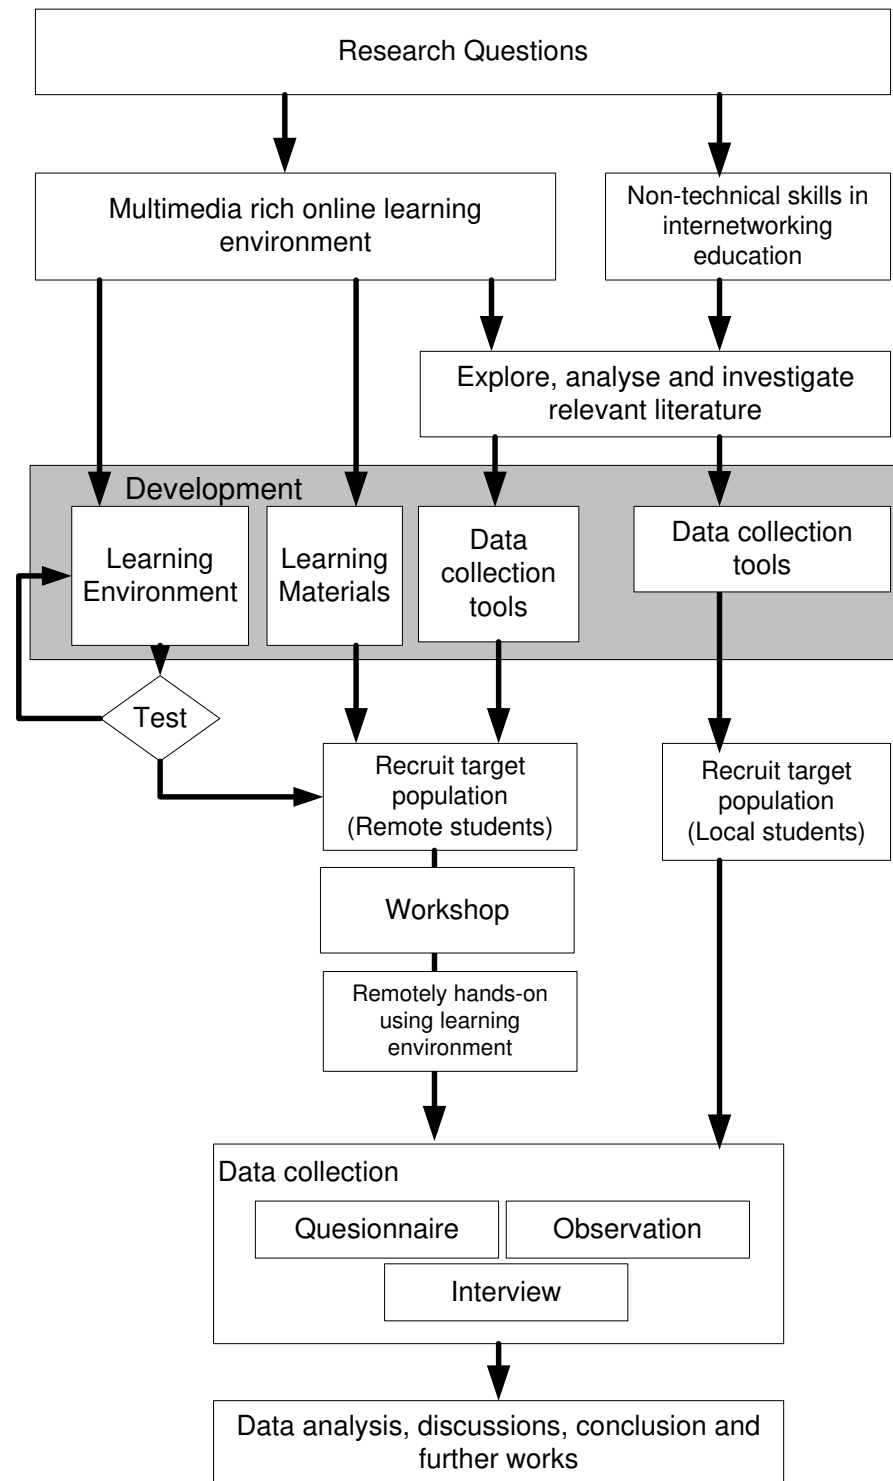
Research Questions

Multimedia rich online learning environment

Non-technical skills in internetworking education

Explore, analyse and investigate relevant literature

Development

Learning Environment

Learning Materials

Data collection tools

Data collection tools

Test

Recruit target population (Remote students)

Recruit target population (Local students)

Workshop

Remotely hands-on using learning environment

Data collection

Quesionnaire

Observation

Interview

Data analysis, discussions, conclusion and further works